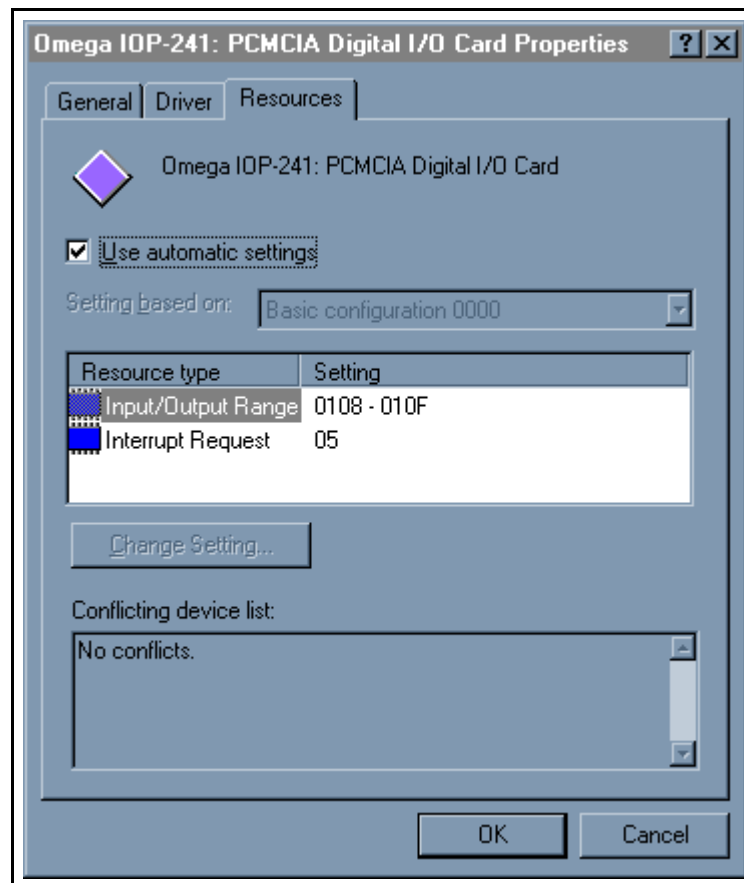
Omega IOP-241: PCMCIA Digital I/O Card Properties ? X

General | Driver | Resources

Omega IOP-241: PCMCIA Digital I/O Card

☑ Use automatic settings

Setting based on: Basic configuration 0000

| Resource type | Setting |
|---|---|
| Input/Output Range | 0108 - 010F |
| Interrupt Request | 05 |

Change Setting...

Conflicting device list:

No conflicts.

OK Cancel